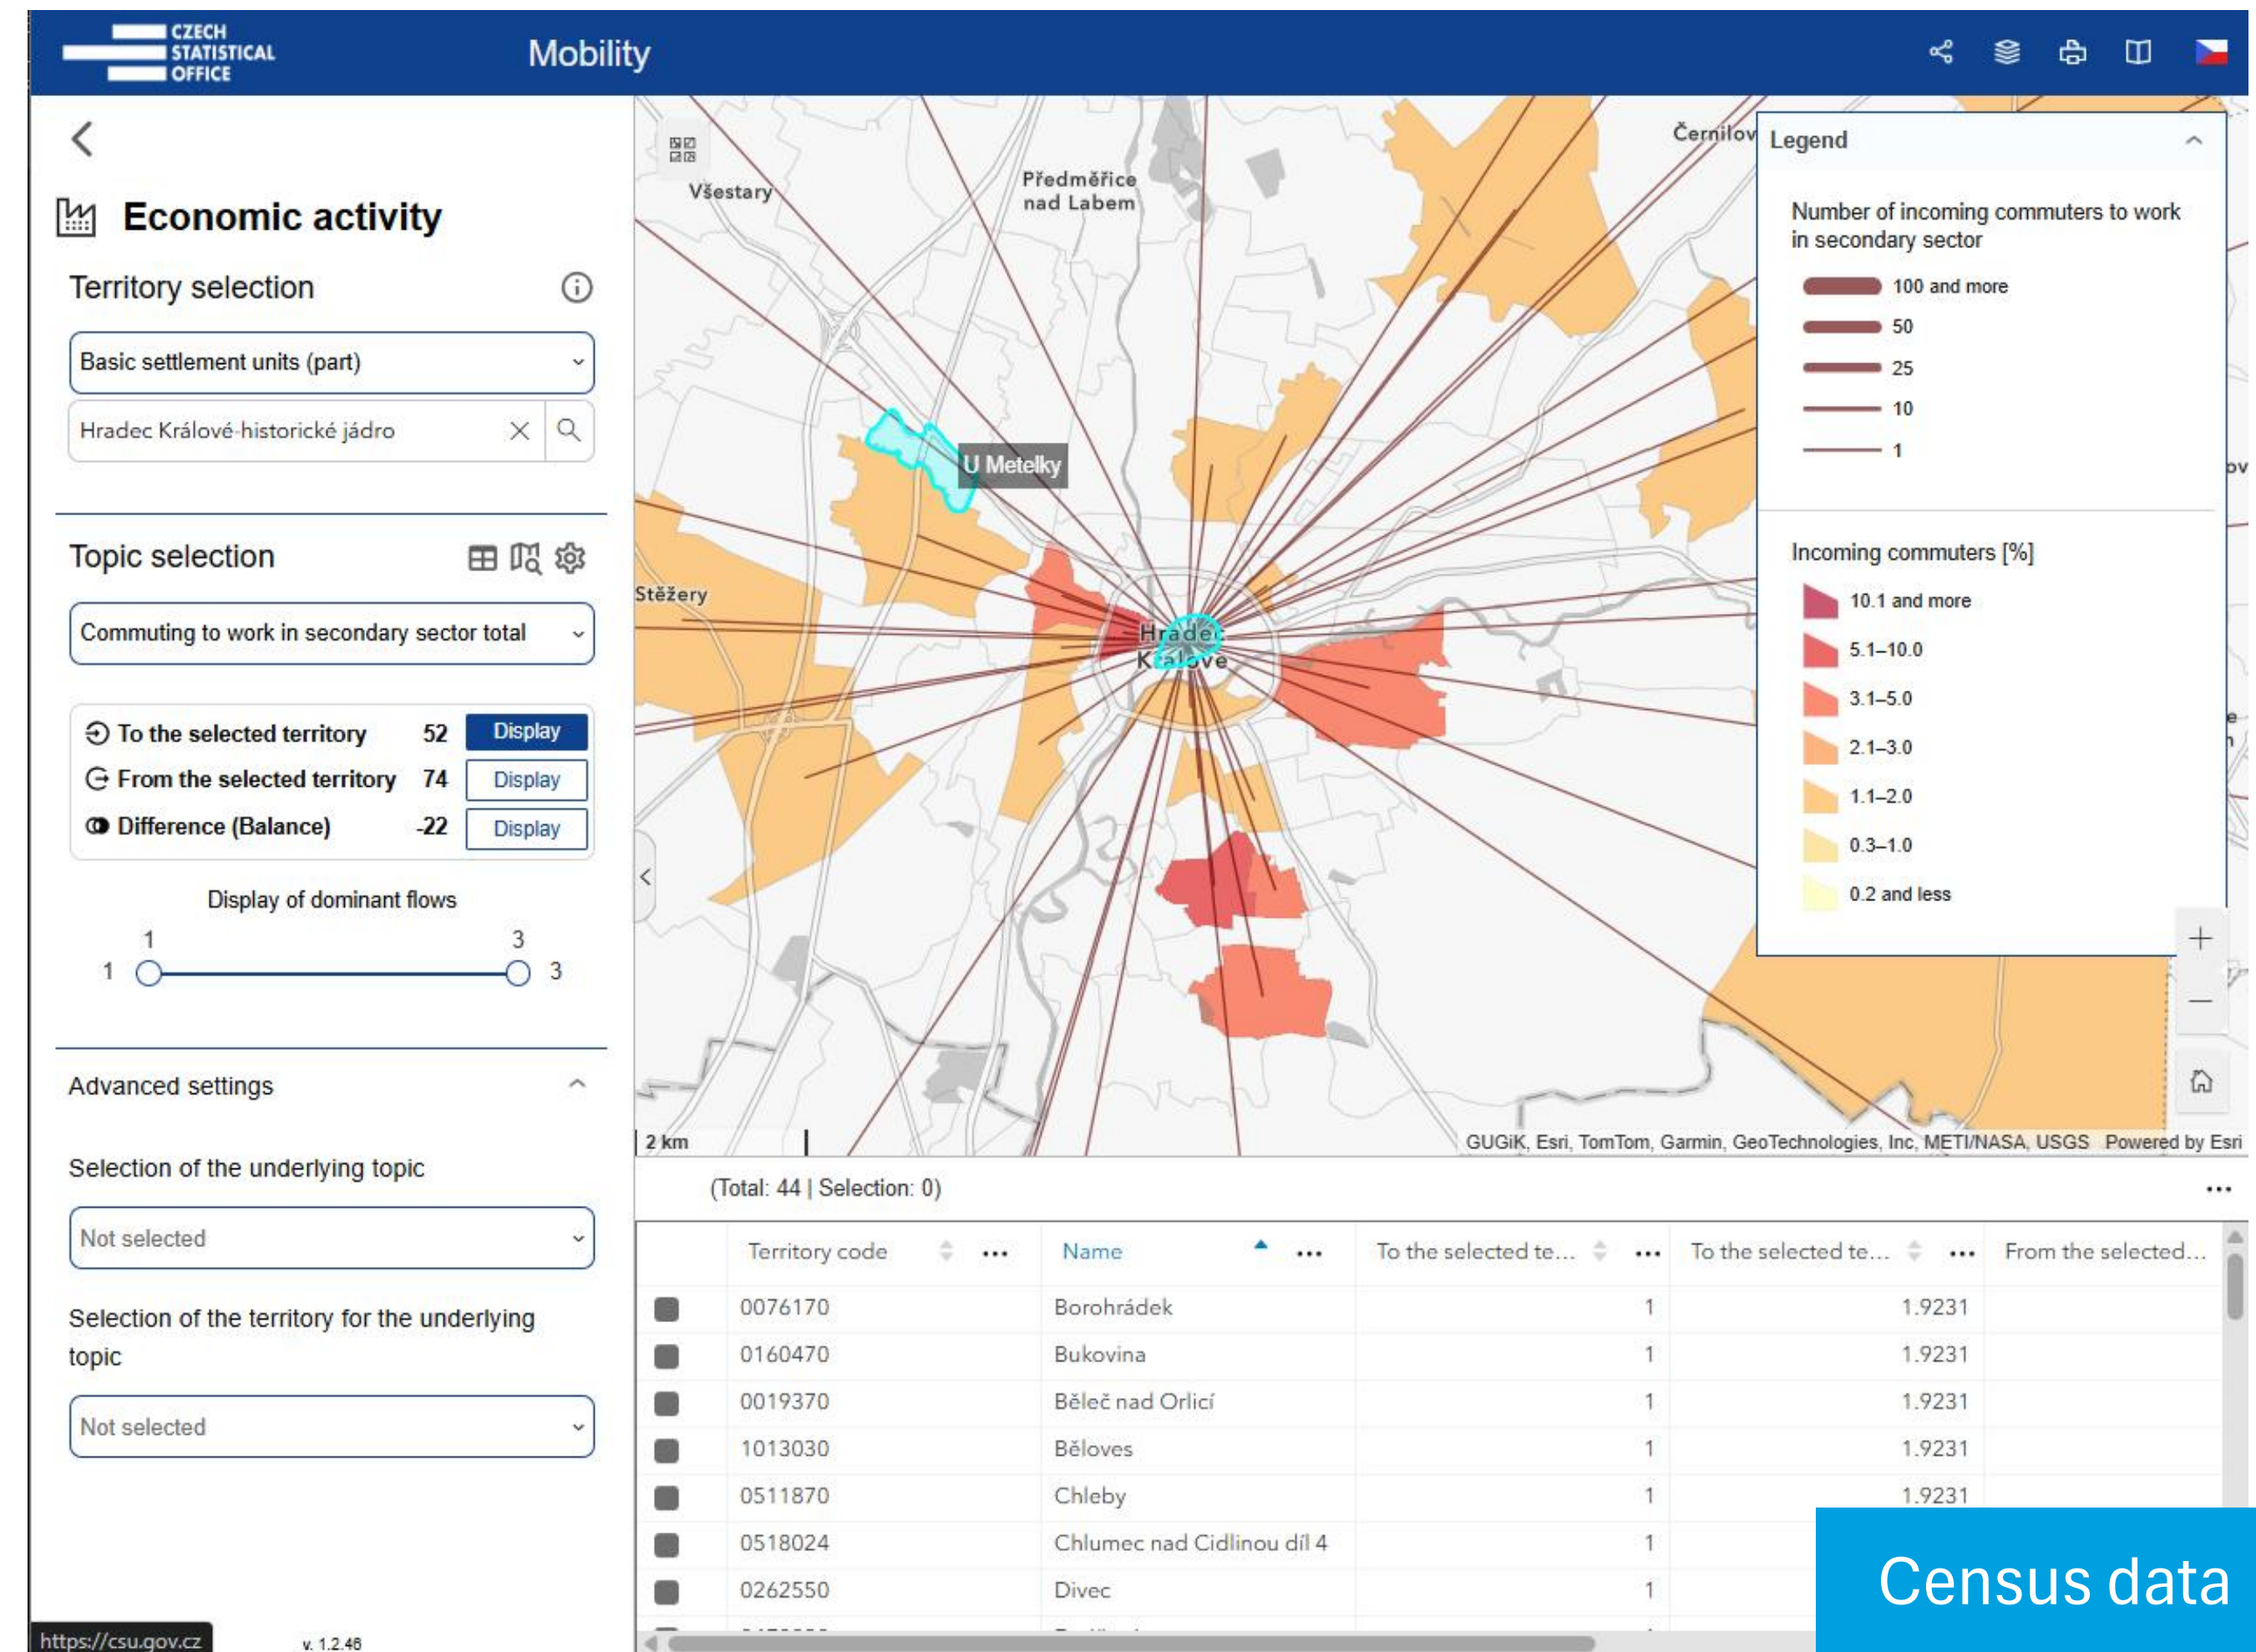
CZECH STATISTICAL OFFICE

Mobility

Economic activity

Territory selection

Basic settlement units (part)

Hradec Králové-historické jádro

Topic selection

Commuting to work in secondary sector total

To the selected territory 52 Display
From the selected territory 74 Display
Difference (Balance) -22 Display

Display of dominant flows

1 3
1 3

Advanced settings

Selection of the underlying topic

Not selected

Selection of the territory for the underlying topic

Not selected

https://csu.gov.cz v. 1.2.46

Všestary
Předměřice nad Labem
Černilov
U Metelky
Stěžery
Hradec Králové

Legend

Number of incoming commuters to work in secondary sector

100 and more
50
25
10
1

Incoming commuters [%]

10.1 and more
5.1–10.0
3.1–5.0
2.1–3.0
1.1–2.0
0.3–1.0
0.2 and less

2 km
GUGiK, Esri, TomTom, Garmin, GeoTechnologies, Inc, METI/NASA, USGS Powered by Esri

(Total: 44 | Selection: 0)

| | Territory code | Name | To the selected te... | To the selected te... | From the selected... |
|---|---|---|---|---|---|
| | 0076170 | Borohrádek | 1 | 1.9231 | |
| | 0160470 | Bukovina | 1 | 1.9231 | |
| | 0019370 | Běleč nad Orlicí | 1 | 1.9231 | |
| | 1013030 | Běloves | 1 | 1.9231 | |
| | 0511870 | Chleby | 1 | 1.9231 | |
| | 0518024 | Chlumec nad Cidlinou díl 4 | 1 | | |
| | 0262550 | Divec | 1 | | |

Census data